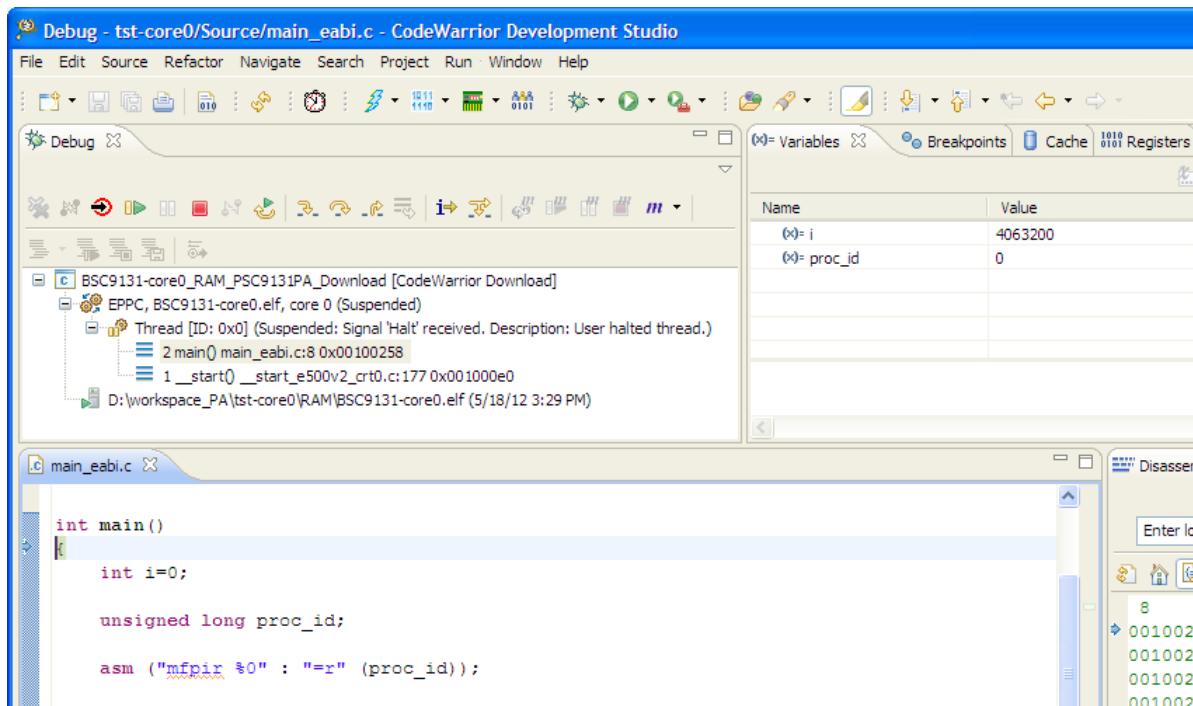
Debug - tst-core0/Source/main_eabi.c - CodeWarrior Development Studio

File Edit Source Refactor Navigate Search Project Run Window Help

Debug

BSC9131-core0_RAM_PSC9131PA_Download [CodeWarrior Download]
EPPC, BSC9131-core0.elf, core 0 (Suspended)
Thread [ID: 0x0] (Suspended: Signal 'Halt' received. Description: User halted thread.)
2 main() main_eabi.c:8 0x00100258
1 __start() __start_e500v2_crt0.c:177 0x001000e0
D:\workspace_PA\tst-core0\RAM\BSC9131-core0.elf (5/18/12 3:29 PM)

Variables Breakpoints Cache Registers

| Name | Value |
|---|---|
| i | 4063200 |
| proc_id | 0 |

main_eabi.c

int main()
{
    int i=0;

    unsigned long proc_id;

    asm ("mfpir %0" : "=r" (proc_id));

Disassem
Enter lo
8
001002
001002
001002
001002